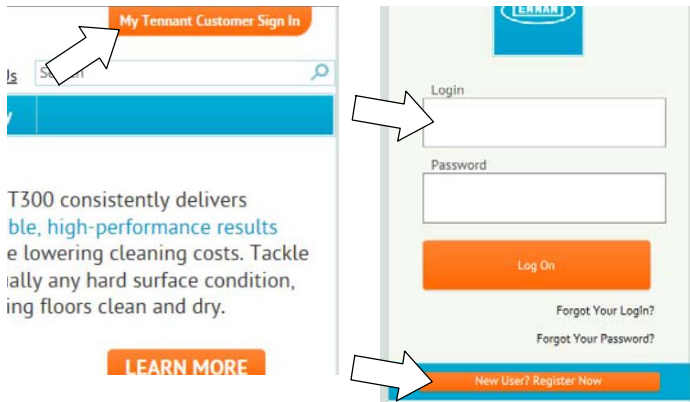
My Tennant Customer Sign In

ls Search

y

T300 consistently delivers ble, high-performance results e lowering cleaning costs. Tackle ually any hard surface condition, ing floors clean and dry.

LEARN MORE

TENNANT

Login

Password

Log On

Forgot Your Login?

Forgot Your Password?

New User? Register Now